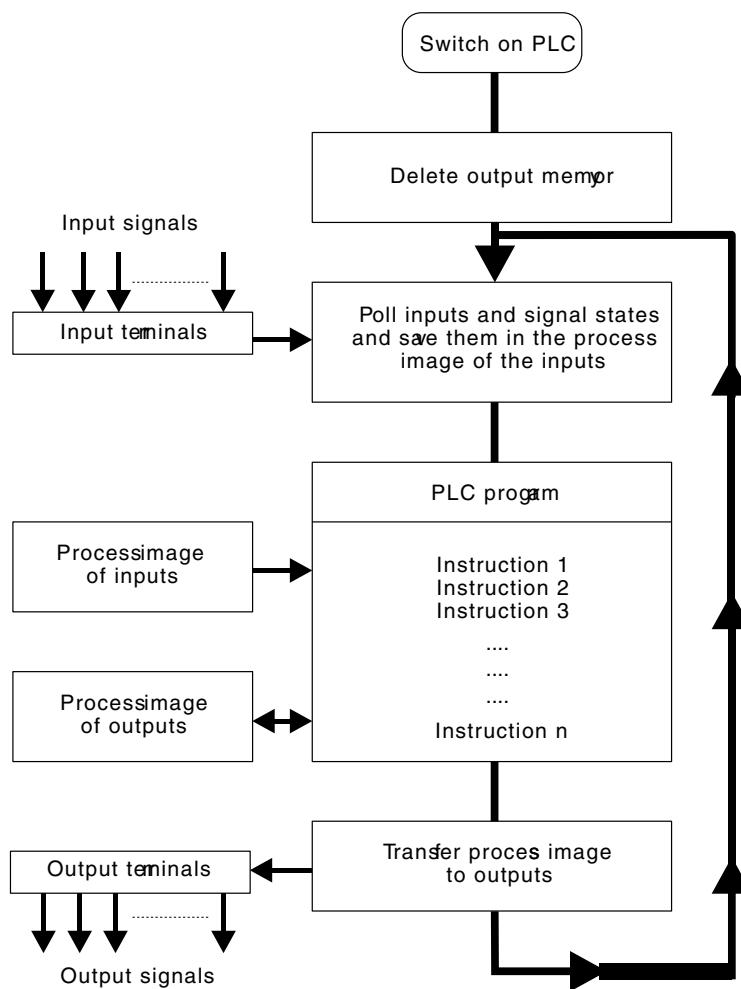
Switch on PLC

Delete output memory

Input signals

Input terminals

Poll inputs and signal states and save them in the process image of the inputs

PLC program

Processimage of inputs

Instruction 1
Instruction 2
Instruction 3
....
....
....
Instruction n

Processimage of outputs

Output terminals

Transfer proces image to outputs

Output signals